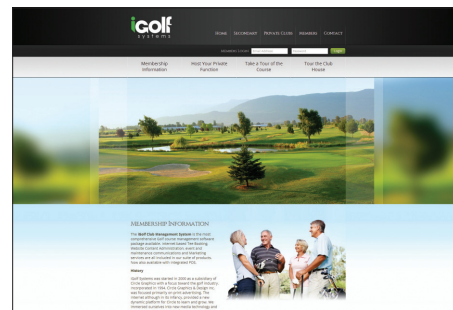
iGolf systems

Home Secondary Populus Club Members Contact

Membership Information
Hold Your Private Function
Take a Tour of the Course
Tour the Club House

Membership Information

The iGolf Club Management System is the most comprehensive golf course management software package available. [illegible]

History

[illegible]